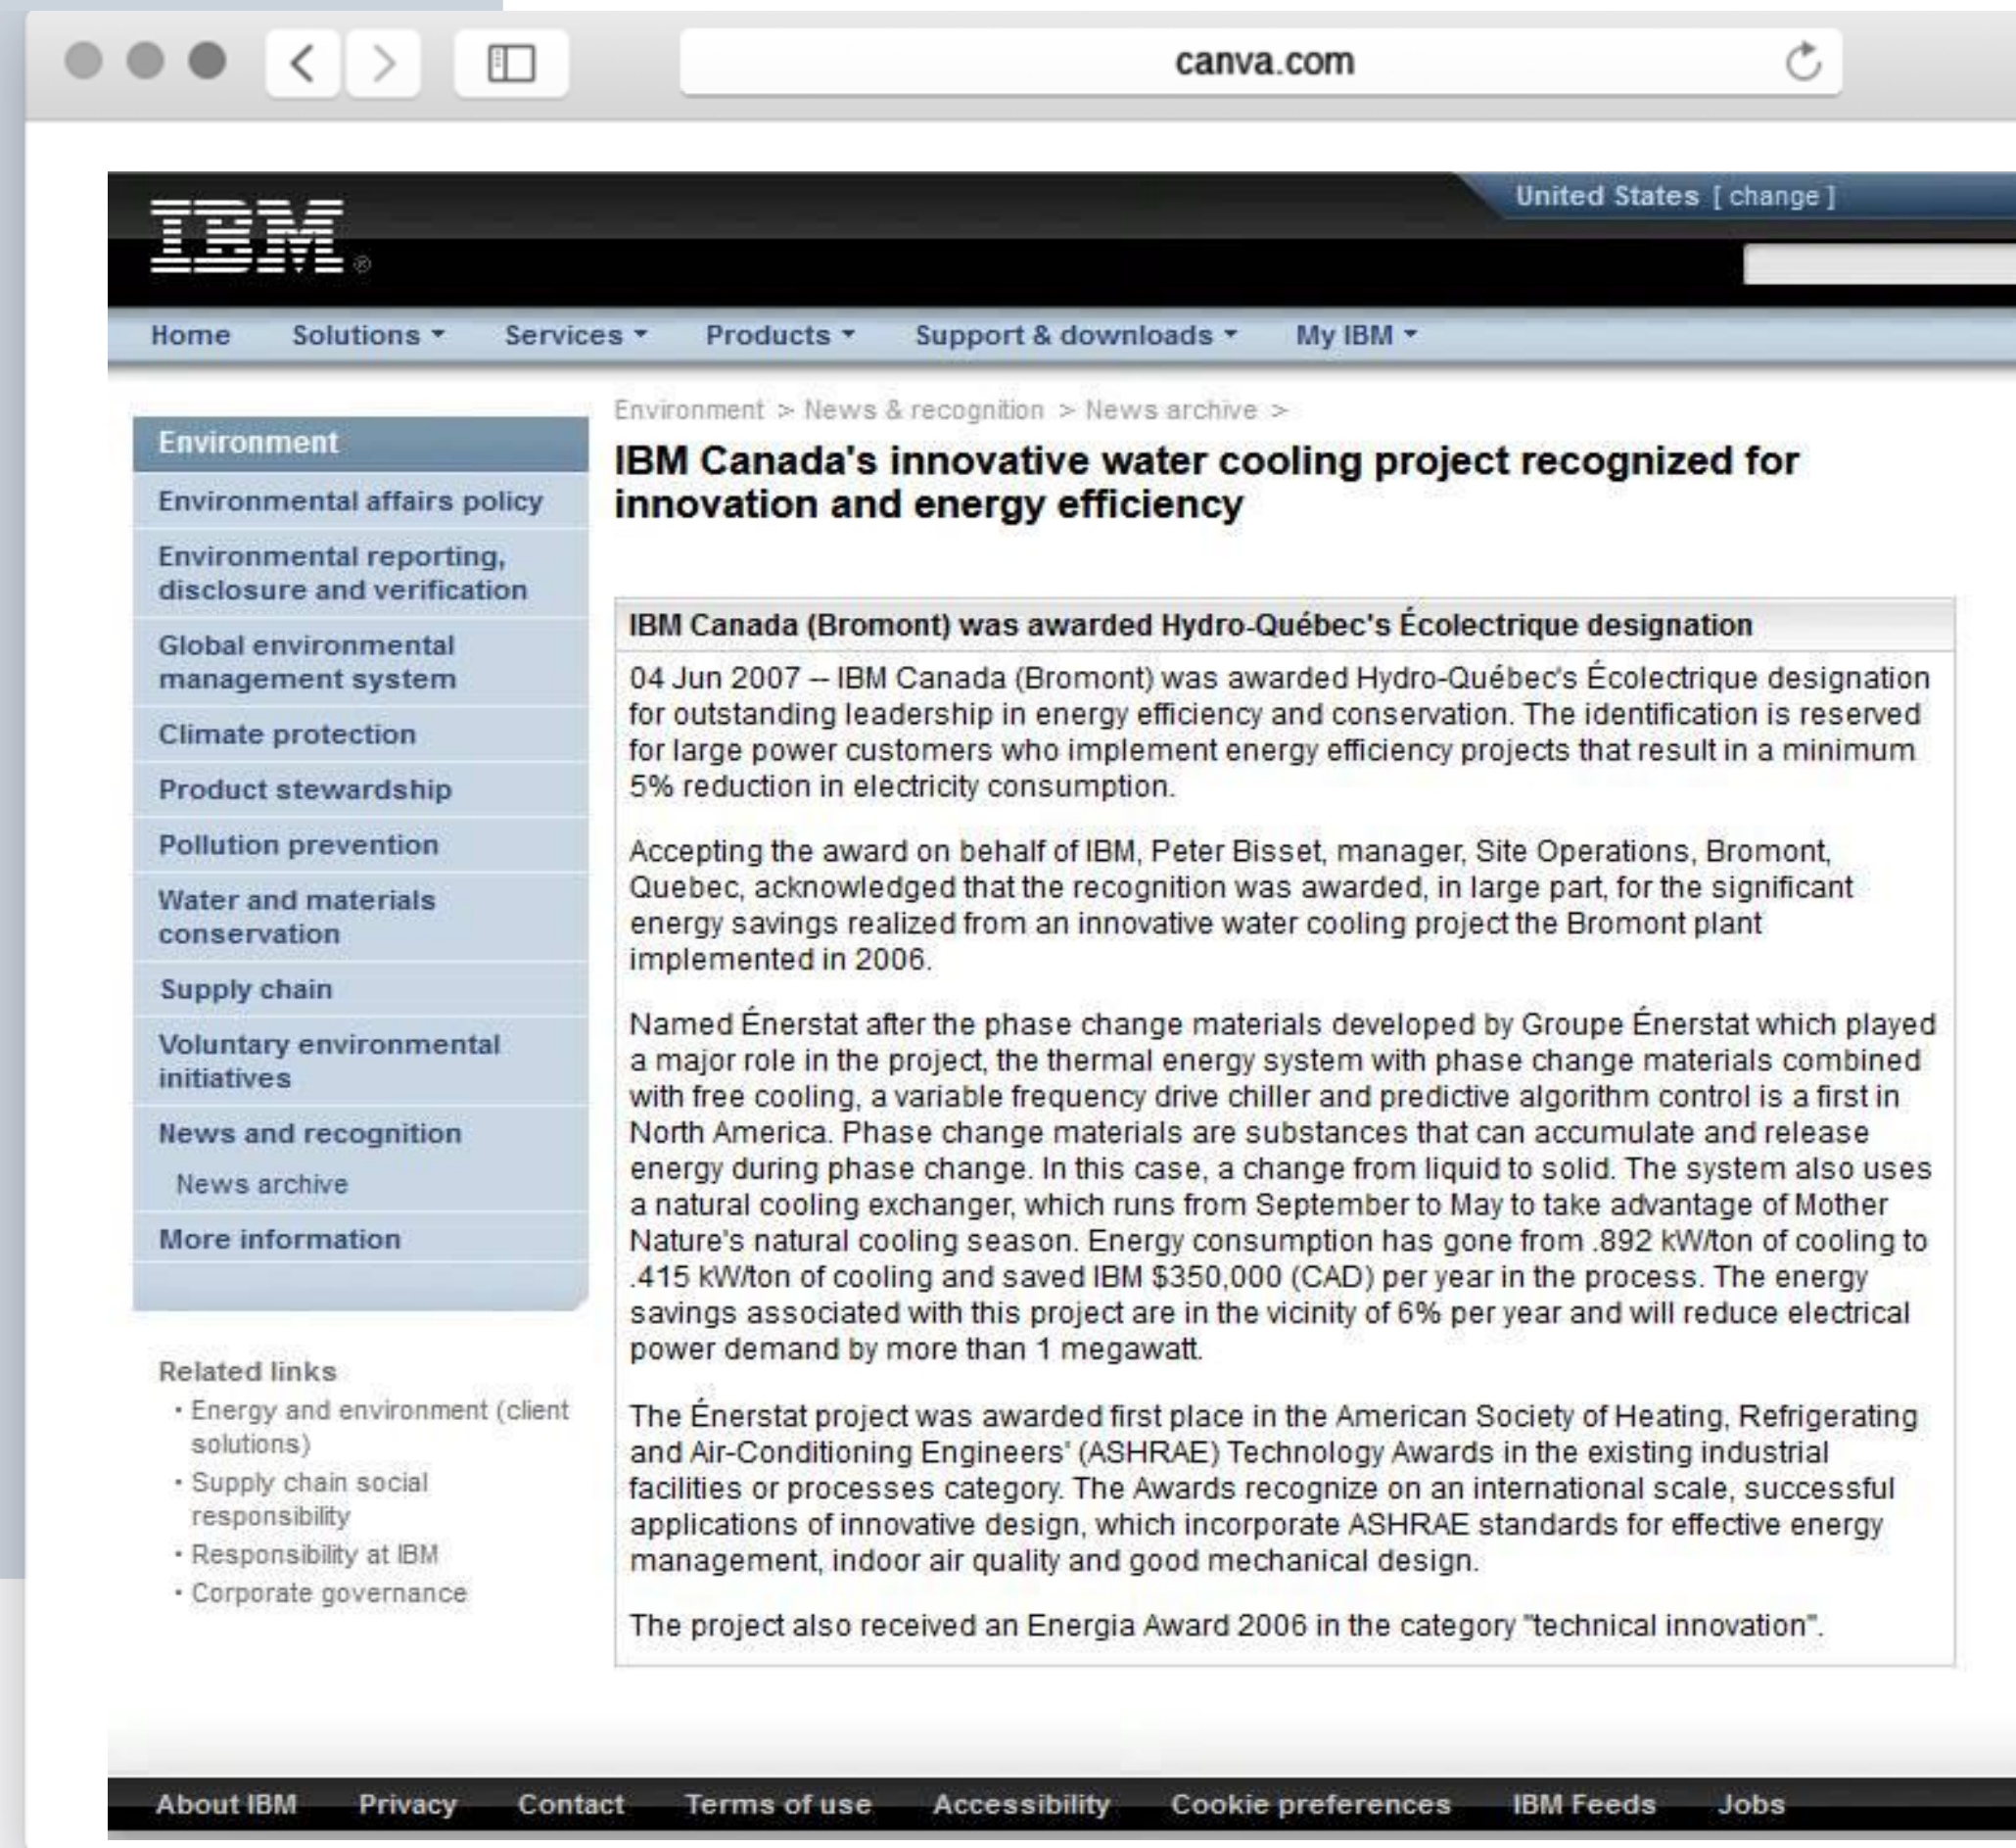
canva.com

IBM

United States [ change ]

Home Solutions Services Products Support & downloads My IBM

Environment
Environmental affairs policy
Environmental reporting, disclosure and verification
Global environmental management system
Climate protection
Product stewardship
Pollution prevention
Water and materials conservation
Supply chain
Voluntary environmental initiatives
News and recognition
News archive
More information

Related links
· Energy and environment (client solutions)
· Supply chain social responsibility
· Responsibility at IBM
· Corporate governance

Environment > News & recognition > News archive >

IBM Canada's innovative water cooling project recognized for innovation and energy efficiency

IBM Canada (Bromont) was awarded Hydro-Québec's Écolectrique designation

04 Jun 2007 -- IBM Canada (Bromont) was awarded Hydro-Québec's Écolectrique designation for outstanding leadership in energy efficiency and conservation. The identification is reserved for large power customers who implement energy efficiency projects that result in a minimum 5% reduction in electricity consumption.

Accepting the award on behalf of IBM, Peter Bisset, manager, Site Operations, Bromont, Quebec, acknowledged that the recognition was awarded, in large part, for the significant energy savings realized from an innovative water cooling project the Bromont plant implemented in 2006.

Named Énerstat after the phase change materials developed by Groupe Énerstat which played a major role in the project, the thermal energy system with phase change materials combined with free cooling, a variable frequency drive chiller and predictive algorithm control is a first in North America. Phase change materials are substances that can accumulate and release energy during phase change. In this case, a change from liquid to solid. The system also uses a natural cooling exchanger, which runs from September to May to take advantage of Mother Nature's natural cooling season. Energy consumption has gone from .892 kW/ton of cooling to .415 kW/ton of cooling and saved IBM $350,000 (CAD) per year in the process. The energy savings associated with this project are in the vicinity of 6% per year and will reduce electrical power demand by more than 1 megawatt.

The Énerstat project was awarded first place in the American Society of Heating, Refrigerating and Air-Conditioning Engineers' (ASHRAE) Technology Awards in the existing industrial facilities or processes category. The Awards recognize on an international scale, successful applications of innovative design, which incorporate ASHRAE standards for effective energy management, indoor air quality and good mechanical design.

The project also received an Energia Award 2006 in the category "technical innovation".

About IBM Privacy Contact Terms of use Accessibility Cookie preferences IBM Feeds Jobs